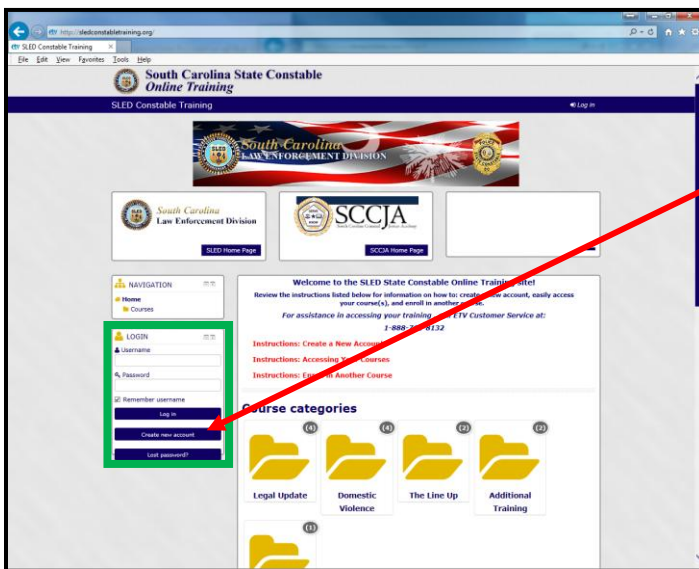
http://sledconstabletraining.org/

SLED Constable Training

File Edit View Favorites Tools Help

South Carolina State Constable
Online Training

SLED Constable Training

Log in

South Carolina
LAW ENFORCEMENT DIVISION

South Carolina
Law Enforcement Division

SLED Home Page

SCCJA

SCCJA Home Page

NAVIGATION
Home
Courses

LOGIN
Username
Password
Remember username
Log in
Create new account
Lost password?

Welcome to the SLED State Constable Online Training Site!
Review the instructions listed below for information on how to: create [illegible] account, easily access your course(s), and enroll in another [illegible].
For assistance in accessing your training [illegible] ETV Customer Service at:
1-888-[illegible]-8132

Instructions: Create a New Account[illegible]
Instructions: Accessing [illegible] Courses
Instructions: E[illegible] in Another Course

Course categories

(4) Legal Update
(4) Domestic Violence
(2) The Line Up
(2) Additional Training
(1)